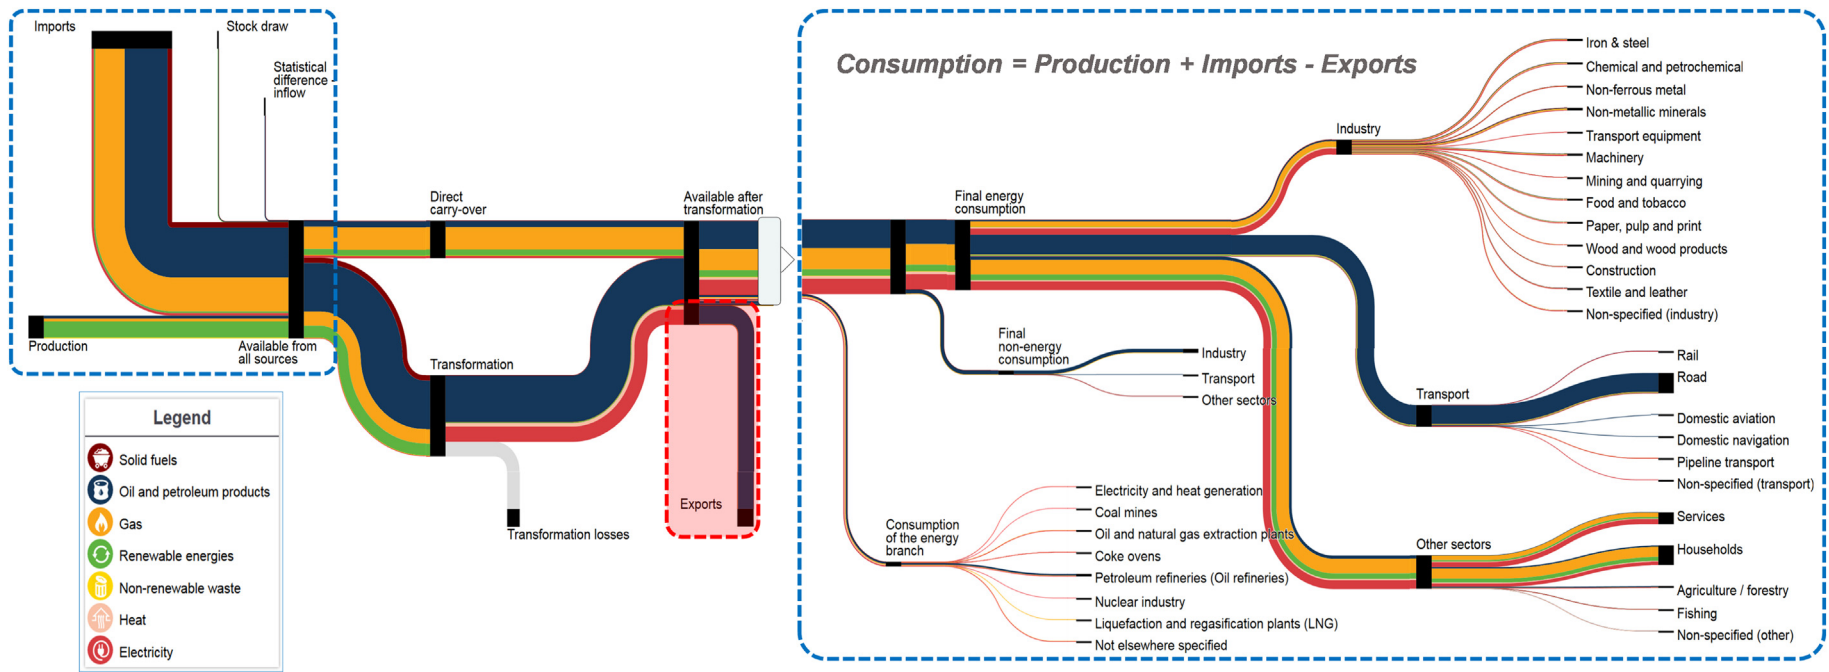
Imports
Stock draw
Statistical difference inflow
Production
Available from all sources
Direct carry-over
Transformation
Transformation losses
Available after transformation
Exports

Legend
Solid fuels
Oil and petroleum products
Gas
Renewable energies
Non-renewable waste
Heat
Electricity

Consumption = Production + Imports - Exports

Final energy consumption
Industry
Iron & steel
Chemical and petrochemical
Non-ferrous metal
Non-metallic minerals
Transport equipment
Machinery
Mining and quarrying
Food and tobacco
Paper, pulp and print
Wood and wood products
Construction
Textile and leather
Non-specified (industry)

Final non-energy consumption
Industry
Transport
Other sectors

Transport
Rail
Road
Domestic aviation
Domestic navigation
Pipeline transport
Non-specified (transport)

Consumption of the energy branch
Electricity and heat generation
Coal mines
Oil and natural gas extraction plants
Coke ovens
Petroleum refineries (Oil refineries)
Nuclear industry
Liquefaction and regasification plants (LNG)
Not elsewhere specified

Other sectors
Services
Households
Agriculture / forestry
Fishing
Non-specified (other)